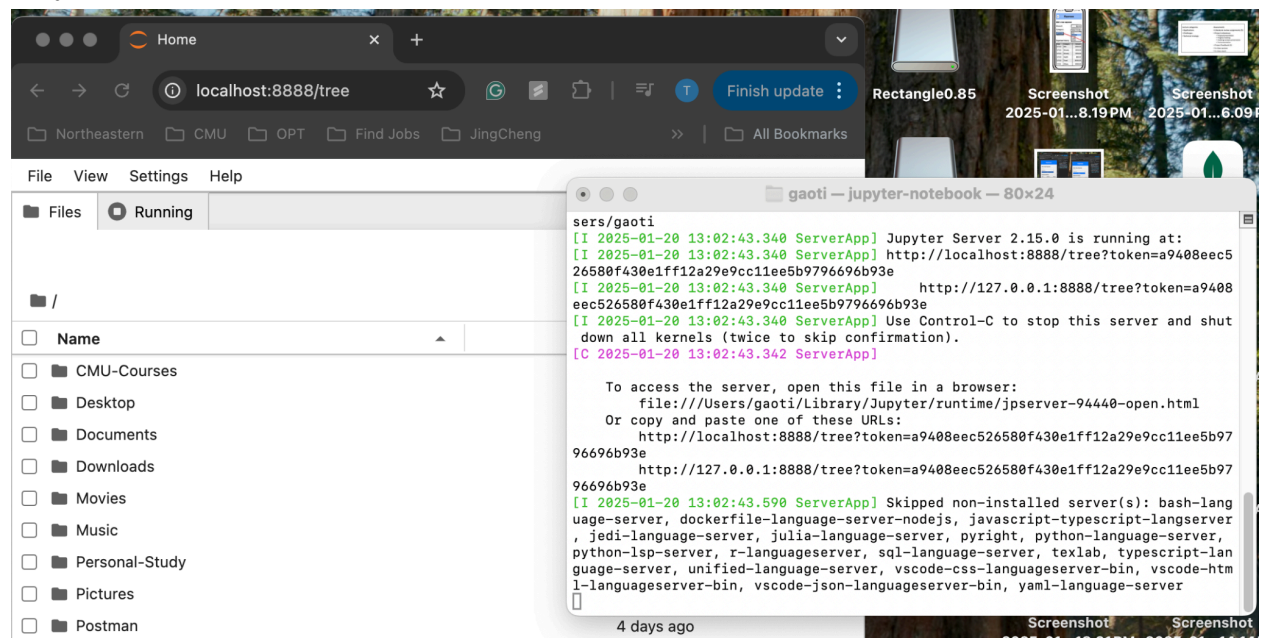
Home

localhost:8888/tree

Finish update

Northeastern CMU OPT Find Jobs JingCheng

All Bookmarks

File View Settings Help

Files Running

/

Name

CMU-Courses
Desktop
Documents
Downloads
Movies
Music
Personal-Study
Pictures
Postman

4 days ago

Rectangle0.85

Screenshot 2025-01...8.19 PM

Screenshot 2025-01...6.09

Screenshot

Screenshot

gaoti — jupyter-notebook — 80×24

sers/gaoti
[I 2025-01-20 13:02:43.340 ServerApp] Jupyter Server 2.15.0 is running at:
[I 2025-01-20 13:02:43.340 ServerApp] http://localhost:8888/tree?token=a9408eec526580f430e1ff12a29e9cc11ee5b9796696b93e
[I 2025-01-20 13:02:43.340 ServerApp] http://127.0.0.1:8888/tree?token=a9408eec526580f430e1ff12a29e9cc11ee5b9796696b93e
[I 2025-01-20 13:02:43.340 ServerApp] Use Control-C to stop this server and shut down all kernels (twice to skip confirmation).
[C 2025-01-20 13:02:43.342 ServerApp]

To access the server, open this file in a browser:
file:///Users/gaoti/Library/Jupyter/runtime/jpserver-94440-open.html
Or copy and paste one of these URLs:
http://localhost:8888/tree?token=a9408eec526580f430e1ff12a29e9cc11ee5b9796696b93e
http://127.0.0.1:8888/tree?token=a9408eec526580f430e1ff12a29e9cc11ee5b9796696b93e
[I 2025-01-20 13:02:43.590 ServerApp] Skipped non-installed server(s): bash-language-server, dockerfile-language-server-nodejs, javascript-typescript-langserver, jedi-language-server, julia-language-server, pyright, python-language-server, python-lsp-server, r-languageserver, sql-language-server, texlab, typescript-language-server, unified-language-server, vscode-css-languageserver-bin, vscode-html-languageserver-bin, vscode-json-languageserver-bin, yaml-language-server